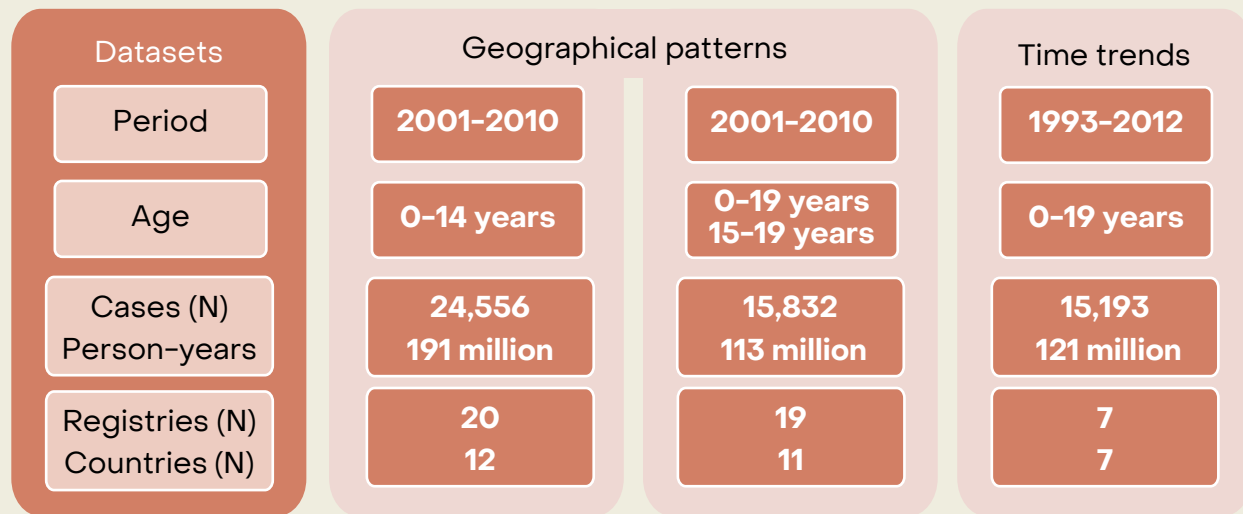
| Datasets | Geographical patterns | | Time trends |
|---|---|---|---|
| Period | 2001-2010 | 2001-2010 | 1993-2012 |
| Age | 0-14 years | 0-19 years<br>15-19 years | 0-19 years |
| Cases (N)<br>Person-years | 24,556<br>191 million | 15,832<br>113 million | 15,193<br>121 million |
| Registries (N)<br>Countries (N) | 20<br>12 | 19<br>11 | 7<br>7 |